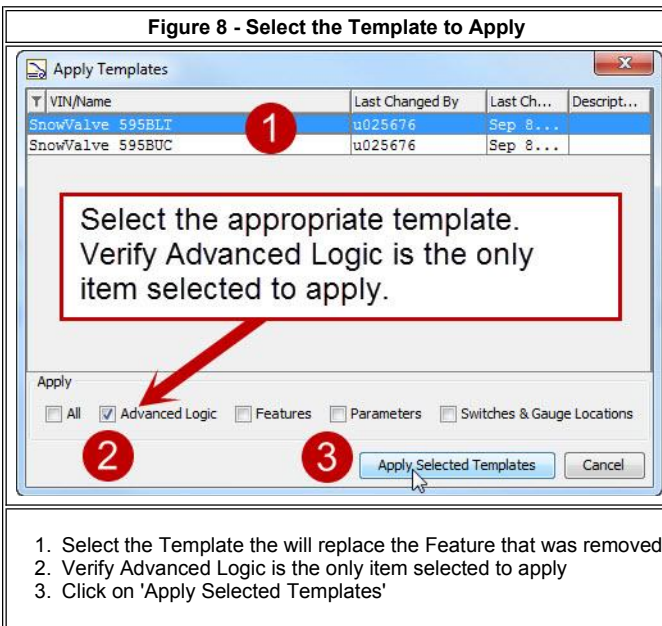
**Figure 8 - Select the Template to Apply**

Apply Templates

| VIN/Name | Last Changed By | Last Ch... | Descript... |
|---|---|---|---|
| SnowValve 595BLT | u025676 | Sep 8... | |
| SnowValve 595BUC | u025676 | Sep 8... | |

1

Select the appropriate template. Verify Advanced Logic is the only item selected to apply.

Apply

All  Advanced Logic  Features  Parameters  Switches & Gauge Locations

2

3

Apply Selected Templates  Cancel

1. Select the Template the will replace the Feature that was removed
2. Verify Advanced Logic is the only item selected to apply
3. Click on 'Apply Selected Templates'